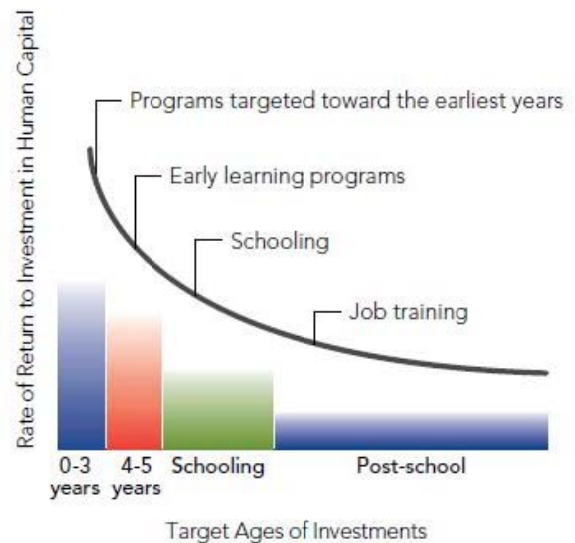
Rate of Return to Investment in Human Capital

Programs targeted toward the earliest years

Early learning programs

Schooling

Job training

0-3 years

4-5 years

Schooling

Post-school

Target Ages of Investments